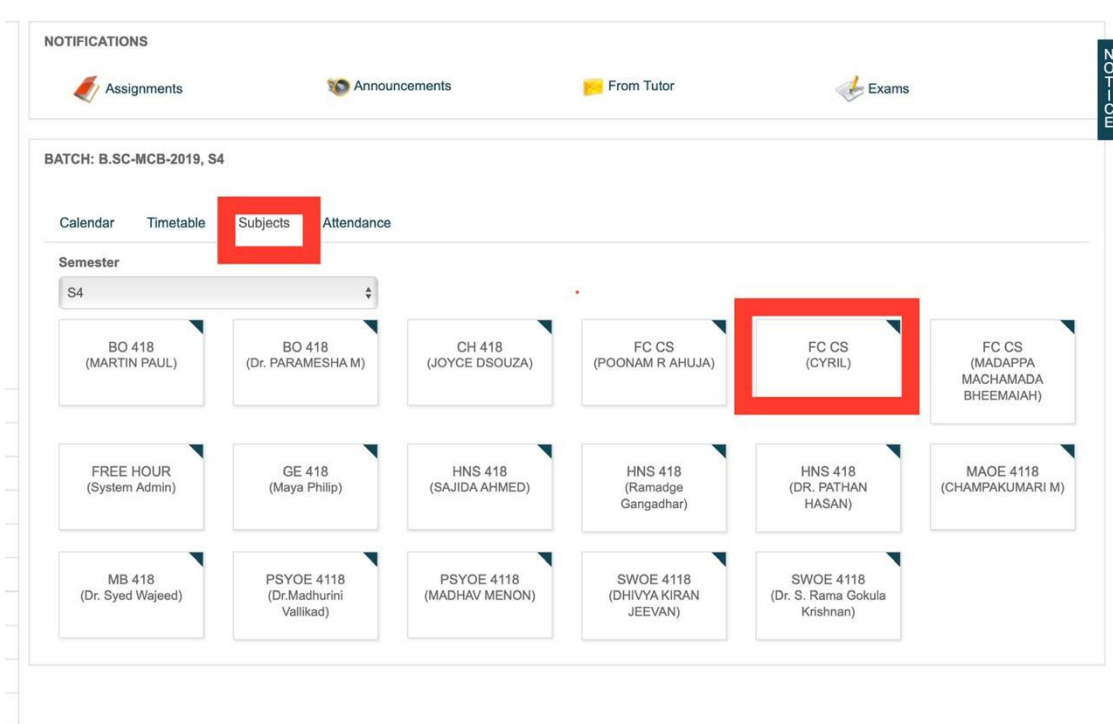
NOTIFICATIONS

Assignments Announcements From Tutor Exams

NOTICE

BATCH: B.SC-MCB-2019, S4

Calendar Timetable Subjects Attendance

Semester

S4

BO 418
(MARTIN PAUL)

BO 418
(Dr. PARAMESHA M)

CH 418
(JOYCE DSOUZA)

FC CS
(POONAM R AHUJA)

FC CS
(CYRIL)

FC CS
(MADAPPA MACHAMADA BHEEMAIAH)

FREE HOUR
(System Admin)

GE 418
(Maya Philip)

HNS 418
(SAJIDA AHMED)

HNS 418
(Ramadge Gangadhar)

HNS 418
(DR. PATHAN HASAN)

MAOE 4118
(CHAMPAKUMARI M)

MB 418
(Dr. Syed Wajeed)

PSYOE 4118
(Dr.Madhurini Vallikad)

PSYOE 4118
(MADHAV MENON)

SWOE 4118
(DHIVYA KIRAN JEEVAN)

SWOE 4118
(Dr. S. Rama Gokula Krishnan)